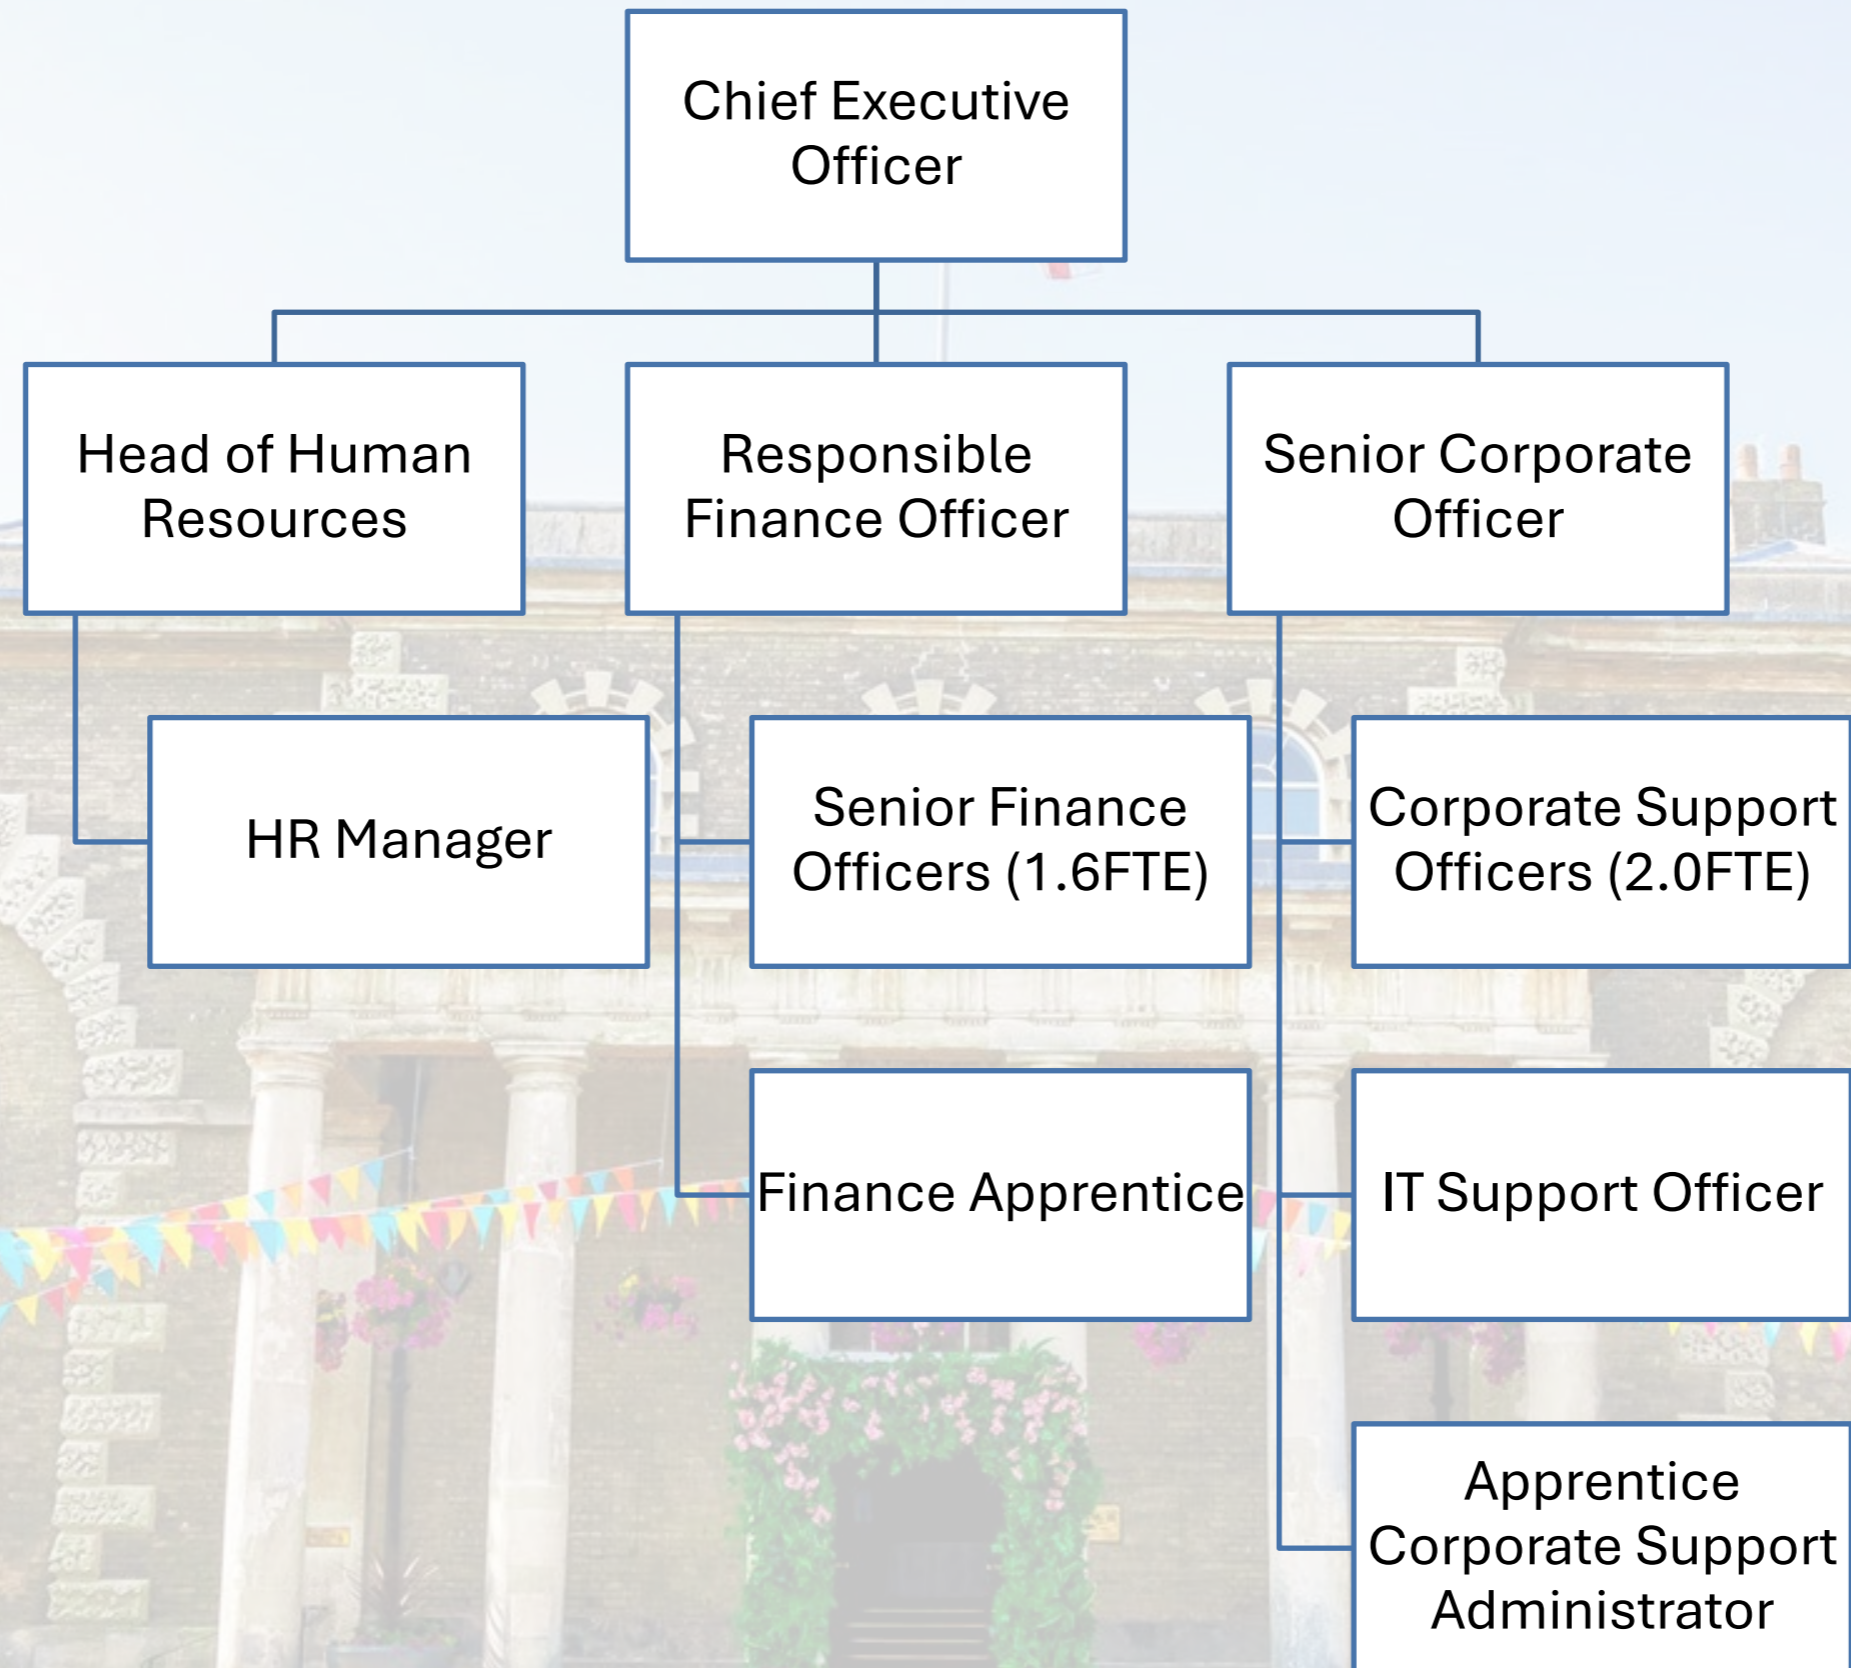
Chief Executive Officer

Head of Human Resources

Responsible Finance Officer

Senior Corporate Officer

HR Manager

Senior Finance Officers (1.6FTE)

Corporate Support Officers (2.0FTE)

Finance Apprentice

IT Support Officer

Apprentice Corporate Support Administrator